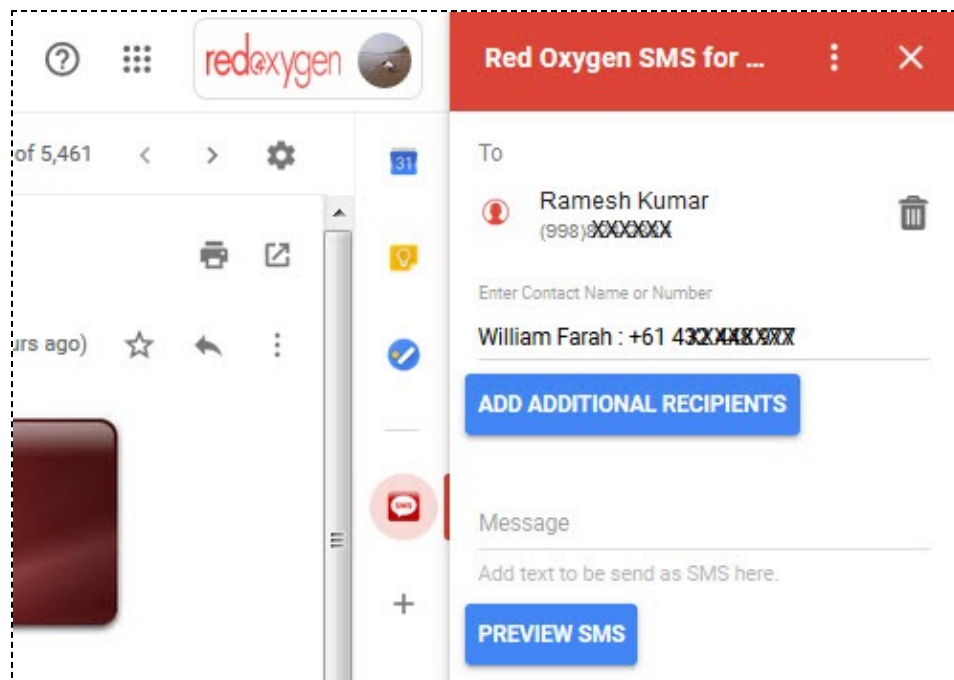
redoxygen

Red Oxygen SMS for ...

of 5,461

31

urs ago)

To

Ramesh Kumar
(998)8XXXXXX

Enter Contact Name or Number

William Farah : +61 43XXXXXXXX

ADD ADDITIONAL RECIPIENTS

SMS

Message

Add text to be send as SMS here.

+

PREVIEW SMS